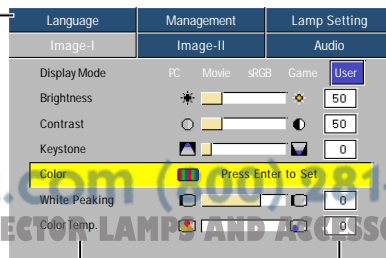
Language | Management | Lamp Setting
Image-I | Image-II | Audio

Display Mode PC Movie sRGB Game User
Brightness 50
Contrast 50
Keystone 0
Color Press Enter to Set
White Peaking 0
Color Temp. 0

.com (800) 281-
ECTOR LAMPS AND ACCESSO